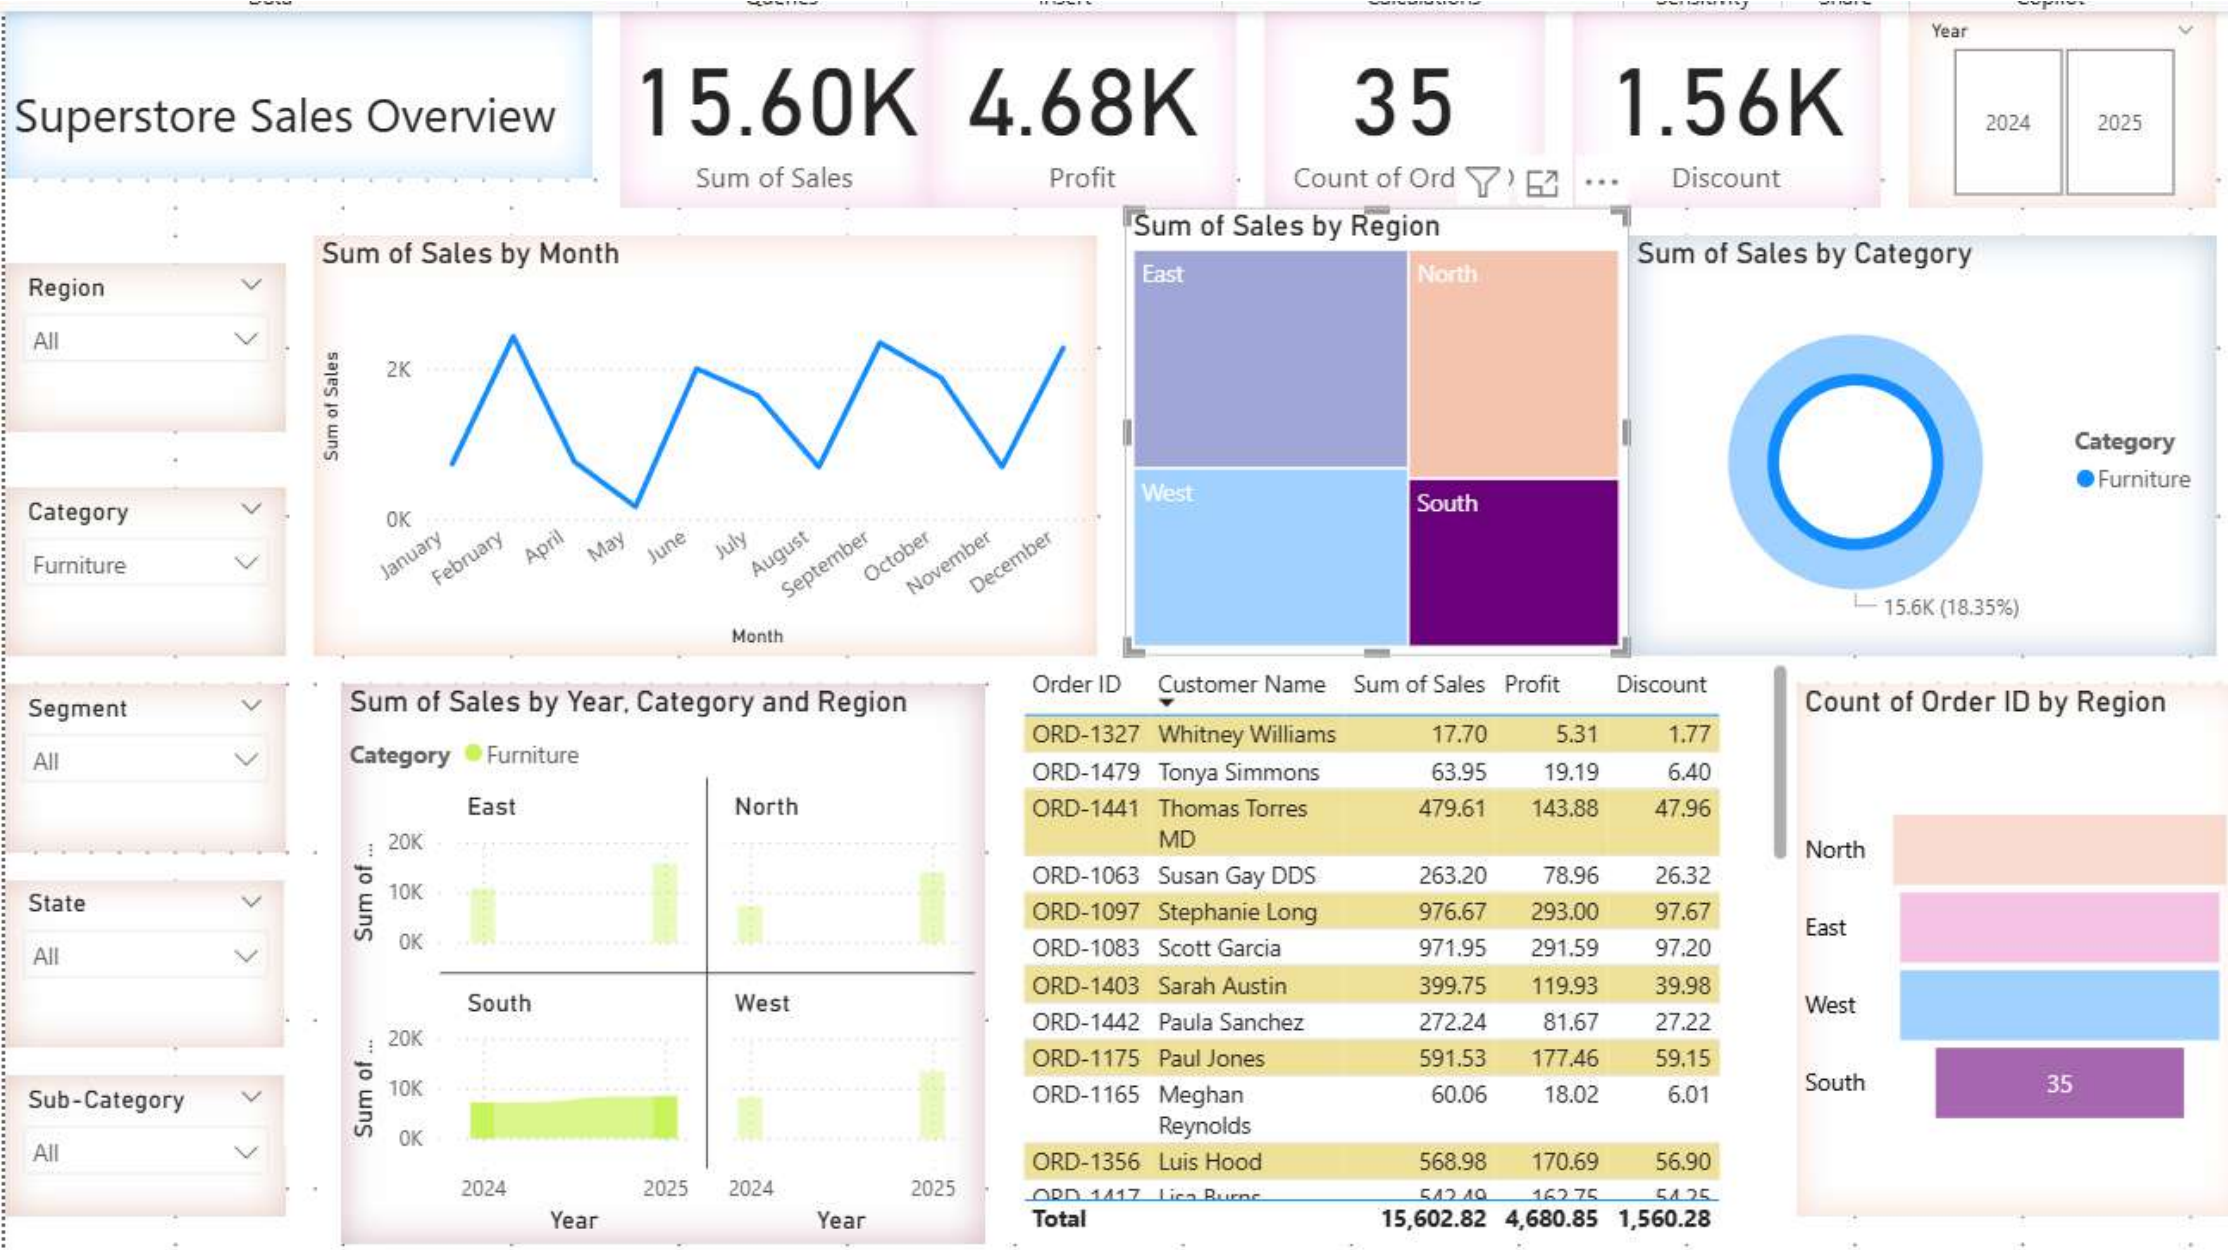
Superstore Sales Overview

15.60K
Sum of Sales

4.68K
Profit

35
Count of Ord

1.56K
Discount

Year
2024
2025

Region
All

Category
Furniture

Segment
All

State
All

Sub-Category
All

Sum of Sales by Month
Sum of Sales
2K
0K
January February April May June July August September October November December
Month

Sum of Sales by Region
East
North
West
South

Sum of Sales by Category
Category
Furniture
15.6K (18.35%)

Sum of Sales by Year, Category and Region
Category Furniture
East
North
South
West
Sum of ...
20K
10K
0K
Sum of ...
20K
10K
0K
2024 2025 2024 2025
Year Year

| Order ID | Customer Name | Sum of Sales | Profit | Discount |
|---|---|---|---|---|
| ORD-1327 | Whitney Williams | 17.70 | 5.31 | 1.77 |
| ORD-1479 | Tonya Simmons | 63.95 | 19.19 | 6.40 |
| ORD-1441 | Thomas Torres MD | 479.61 | 143.88 | 47.96 |
| ORD-1063 | Susan Gay DDS | 263.20 | 78.96 | 26.32 |
| ORD-1097 | Stephanie Long | 976.67 | 293.00 | 97.67 |
| ORD-1083 | Scott Garcia | 971.95 | 291.59 | 97.20 |
| ORD-1403 | Sarah Austin | 399.75 | 119.93 | 39.98 |
| ORD-1442 | Paula Sanchez | 272.24 | 81.67 | 27.22 |
| ORD-1175 | Paul Jones | 591.53 | 177.46 | 59.15 |
| ORD-1165 | Meghan Reynolds | 60.06 | 18.02 | 6.01 |
| ORD-1356 | Luis Hood | 568.98 | 170.69 | 56.90 |
| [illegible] | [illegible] | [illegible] | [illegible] | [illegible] |
| Total | | 15,602.82 | 4,680.85 | 1,560.28 |

Count of Order ID by Region
North
East
West
South
35